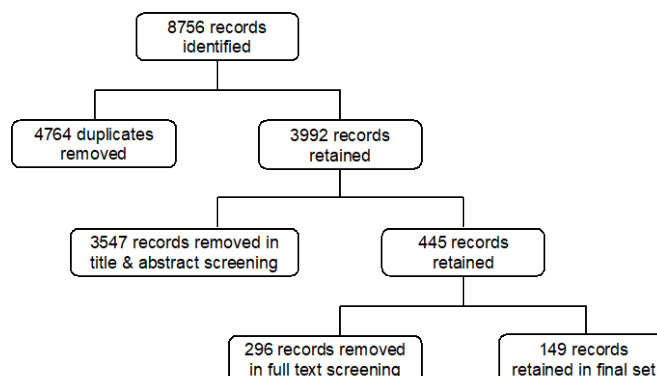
8756 records identified

4764 duplicates removed

3992 records retained

3547 records removed in title & abstract screening

445 records retained

296 records removed in full text screening

149 records retained in final set